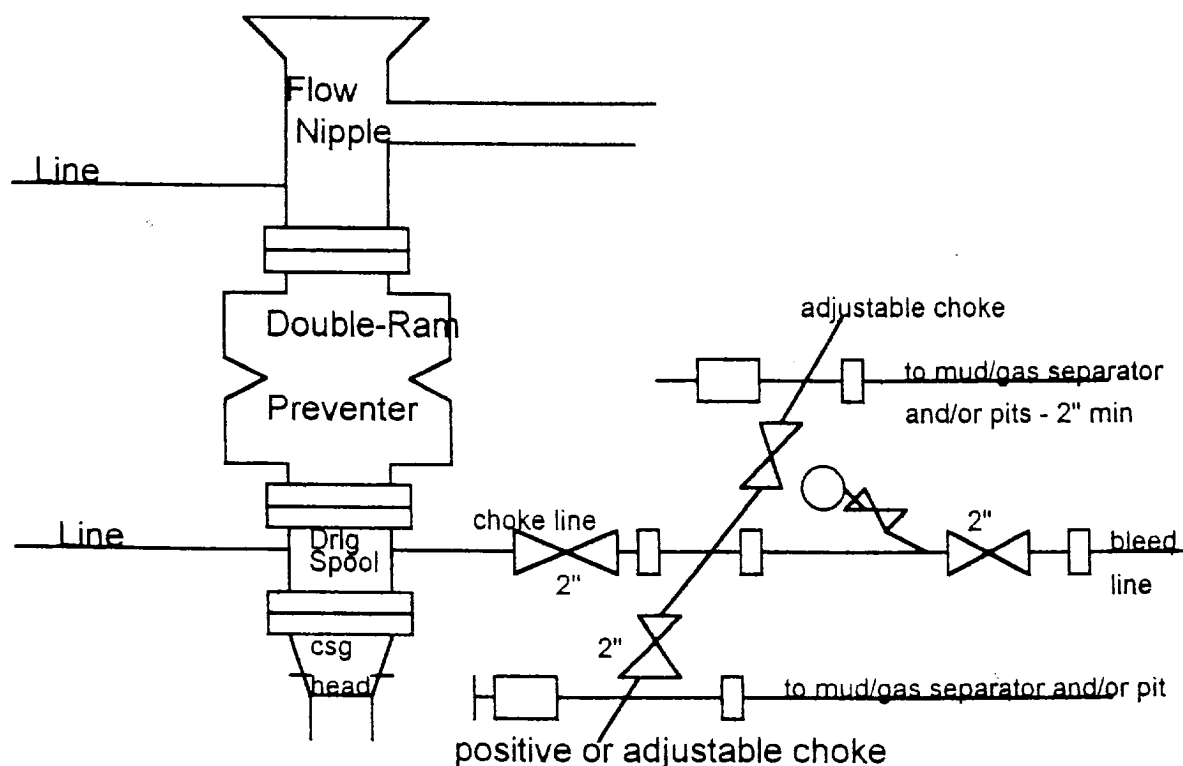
Flow Nipple

Line

Double-Ram Preventer

adjustable choke

to mud/gas separator and/or pits - 2" min

Line

Drlg Spool

choke line

2"

2"

bleed line

2"

csg head

to mud/gas separator and/or pit

positive or adjustable choke